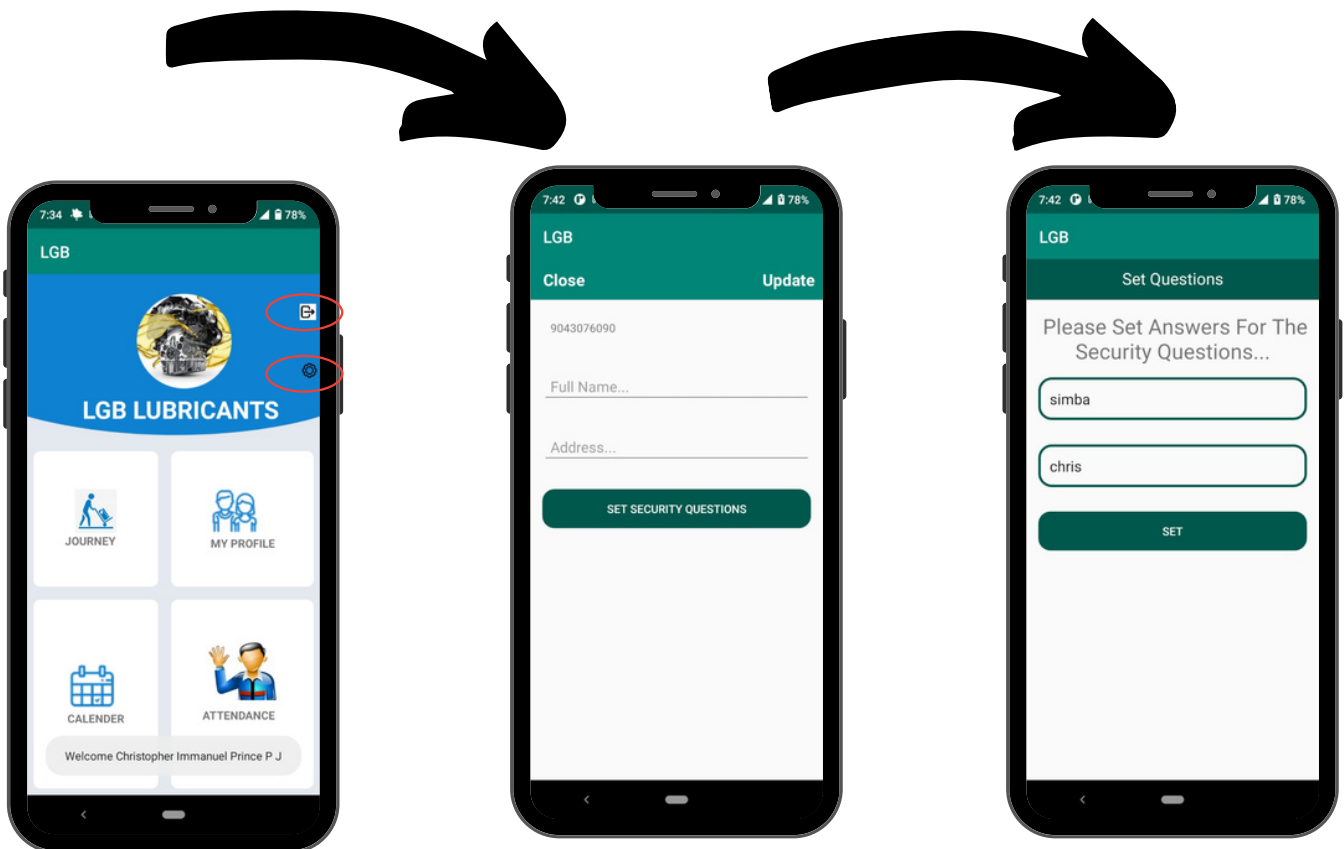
7:34 78%

LGB

LGB LUBRICANTS

JOURNEY

MY PROFILE

CALENDER

ATTENDANCE

Welcome Christopher Immanuel Prince P J

7:42 78%

LGB

Close

Update

9043076090

Full Name...

Address...

SET SECURITY QUESTIONS

7:42 78%

LGB

Set Questions

Please Set Answers For The Security Questions...

simba

chris

SET